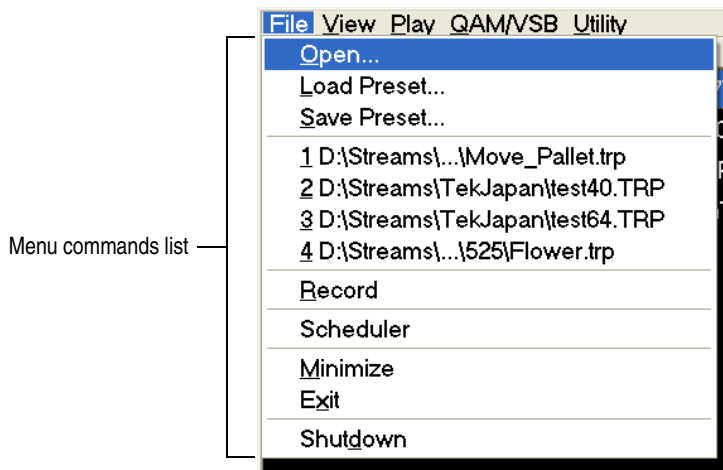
File View Play QAM/VSB Utility

Open...
Load Preset...
Save Preset...
1 D:\Streams\...\Move_Pallet.trp
2 D:\Streams\TekJapan\test40.TRP
3 D:\Streams\TekJapan\test64.TRP
4 D:\Streams\...\525\Flower.trp
Record
Scheduler
Minimize
Exit
Shutdown

Menu commands list